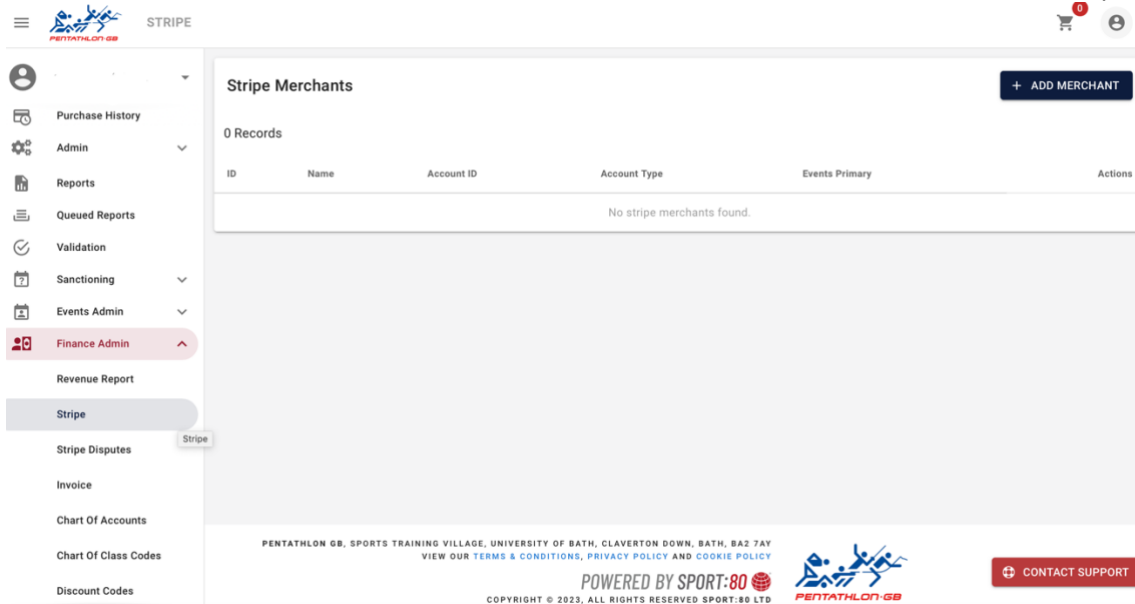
PENTATHLON GB

STRIPE

0

Purchase History
Admin
Reports
Queued Reports
Validation
Sanctioning
Events Admin
Finance Admin
Revenue Report
Stripe
Stripe
Stripe Disputes
Invoice
Chart Of Accounts
Chart Of Class Codes
Discount Codes

Stripe Merchants

+ ADD MERCHANT

0 Records

| ID | Name | Account ID | Account Type | Events Primary | Actions |
|---|---|---|---|---|---|
| No stripe merchants found. | | | | | |

PENTATHLON GB, SPORTS TRAINING VILLAGE, UNIVERSITY OF BATH, CLAVERTON DOWN, BATH, BA2 7AY
VIEW OUR TERMS & CONDITIONS, PRIVACY POLICY AND COOKIE POLICY

POWERED BY SPORT:80

COPYRIGHT © 2023, ALL RIGHTS RESERVED SPORT:80 LTD

PENTATHLON GB

CONTACT SUPPORT